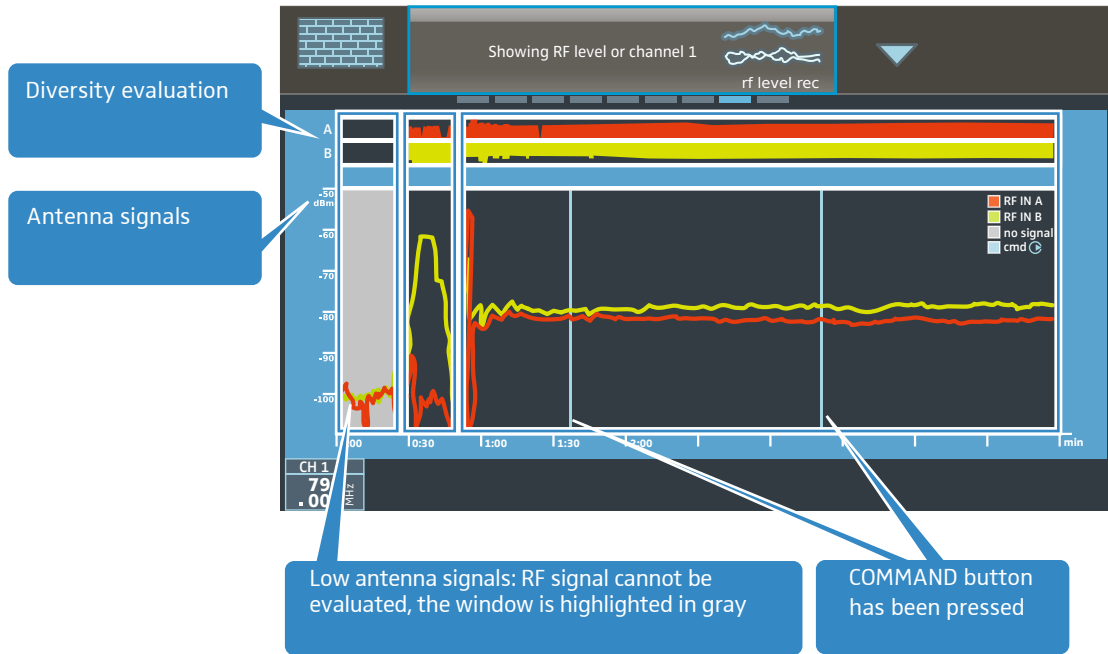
Showing RF level or channel 1

rf level rec

Diversity evaluation

Antenna signals

A

B

-50 dBm

-60

-70

-80

-90

-100

RF IN A

RF IN B

no signal

cmd

0:00

0:30

1:00

1:30

2:00

min

CH 1

79

.00

MHz

Low antenna signals: RF signal cannot be evaluated, the window is highlighted in gray

COMMAND button has been pressed